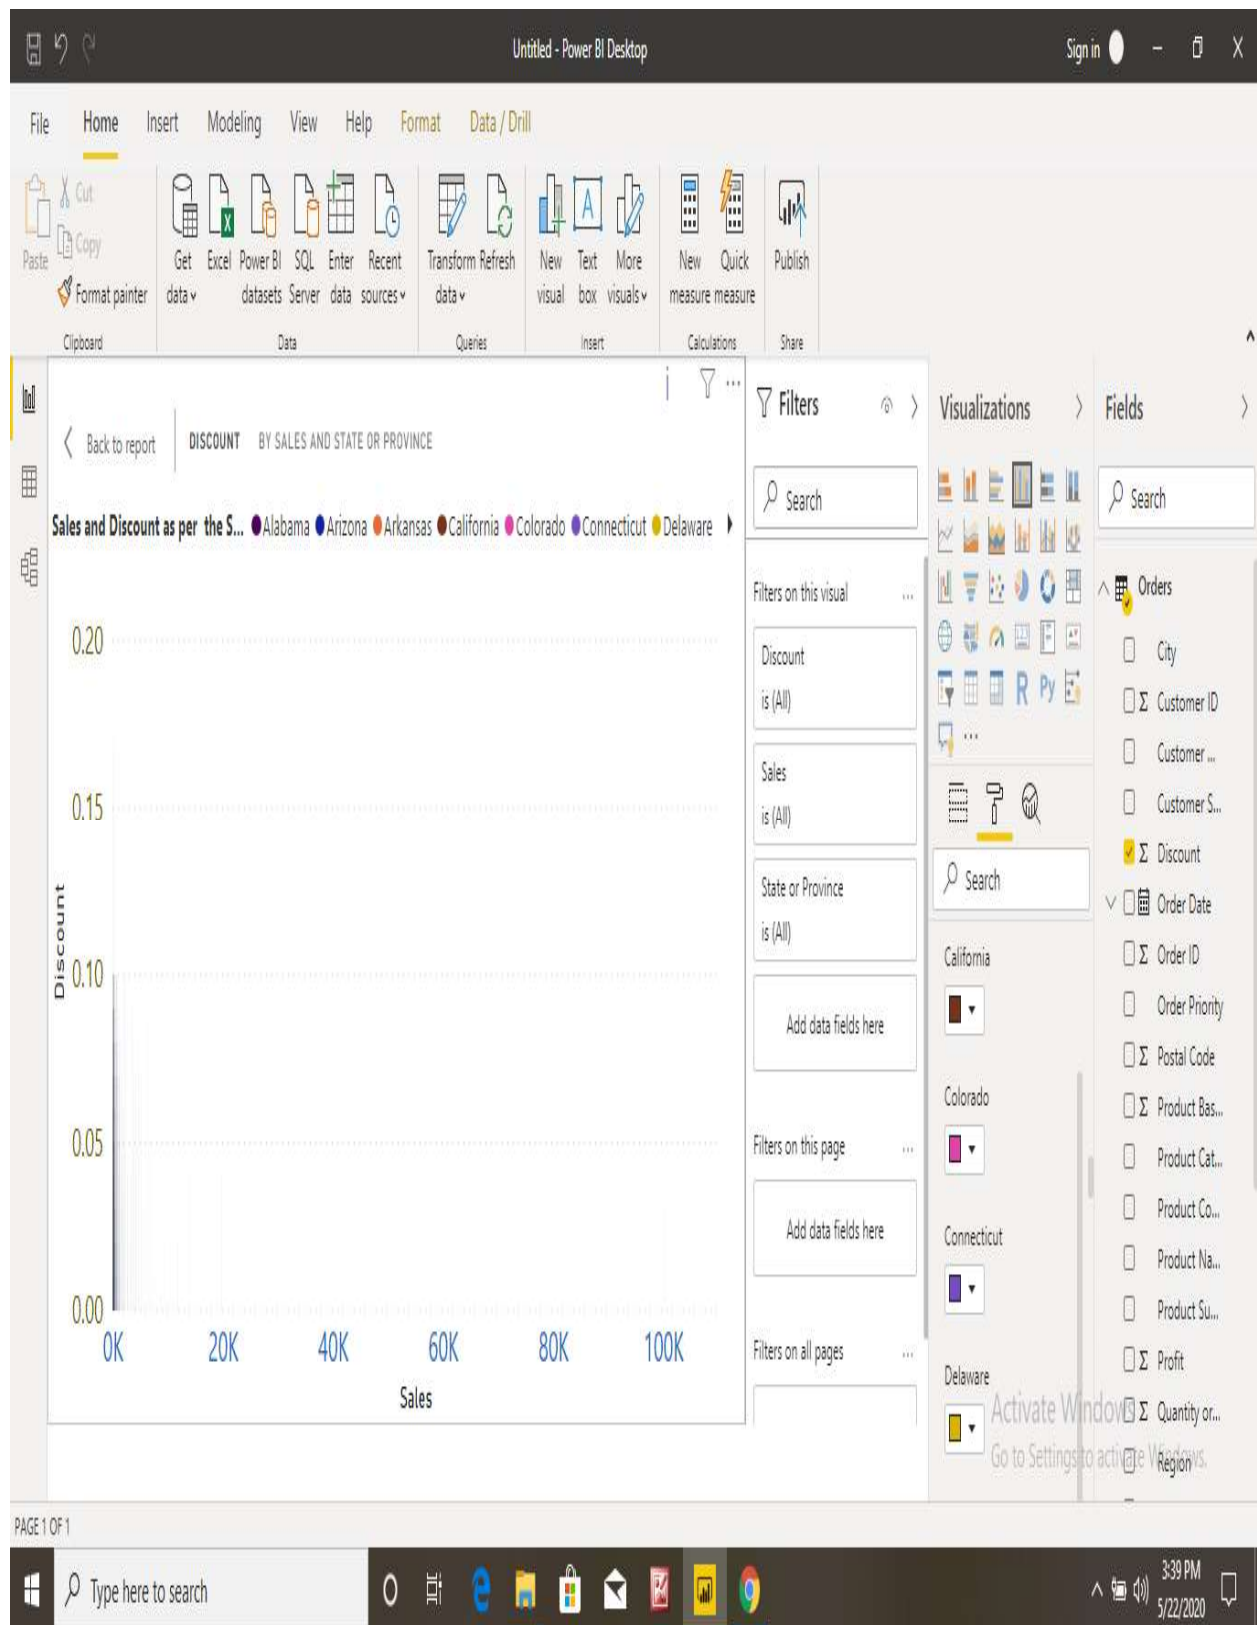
Untitled - Power BI Desktop

Sign in

File Home Insert Modeling View Help Format Data / Drill

Paste Cut Copy Format painter
Clipboard

Get data Excel Power BI datasets SQL Server Enter data Recent sources
Data

Transform data Refresh
Queries

New visual Text box More visuals
Insert

New measure Quick measure
Calculations

Publish
Share

Back to report DISCOUNT BY SALES AND STATE OR PROVINCE

Sales and Discount as per the S... Alabama Arizona Arkansas California Colorado Connecticut Delaware

0.20
0.15
0.10
0.05
0.00

Discount

0K 20K 40K 60K 80K 100K

Sales

Filters

Search

Filters on this visual ...

Discount
is (All)

Sales
is (All)

State or Province
is (All)

Add data fields here

Filters on this page ...

Add data fields here

Filters on all pages ...

Visualizations

Search

California

Colorado

Connecticut

Delaware

Fields

Search

Orders
City
Customer ID
Customer ...
Customer S...
Discount
Order Date
Order ID
Order Priority
Postal Code
Product Bas...
Product Cat...
Product Co...
Product Na...
Product Su...
Profit
Quantity or...
Region

Activate Windows
Go to Settings to activate Windows.

PAGE 1 OF 1

Type here to search

3:39 PM
5/22/2020